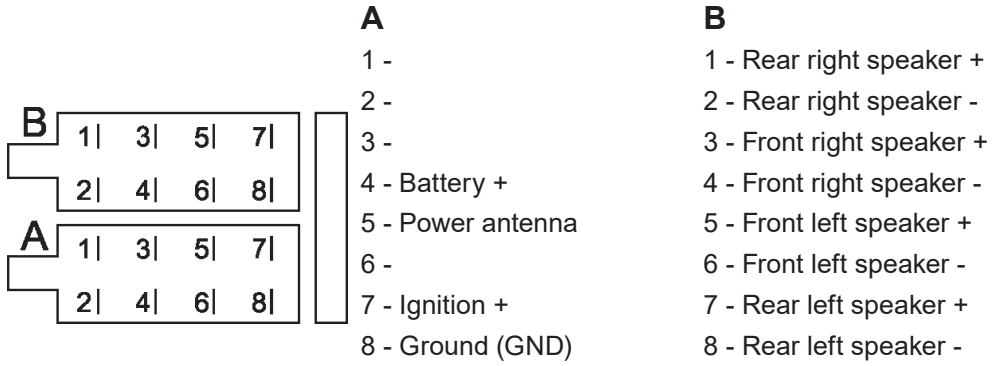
B
1| 3| 5| 7|
2| 4| 6| 8|

A
1| 3| 5| 7|
2| 4| 6| 8|

A
1 -
2 -
3 -
4 - Battery +
5 - Power antenna
6 -
7 - Ignition +
8 - Ground (GND)

B
1 - Rear right speaker +
2 - Rear right speaker -
3 - Front right speaker +
4 - Front right speaker -
5 - Front left speaker +
6 - Front left speaker -
7 - Rear left speaker +
8 - Rear left speaker -